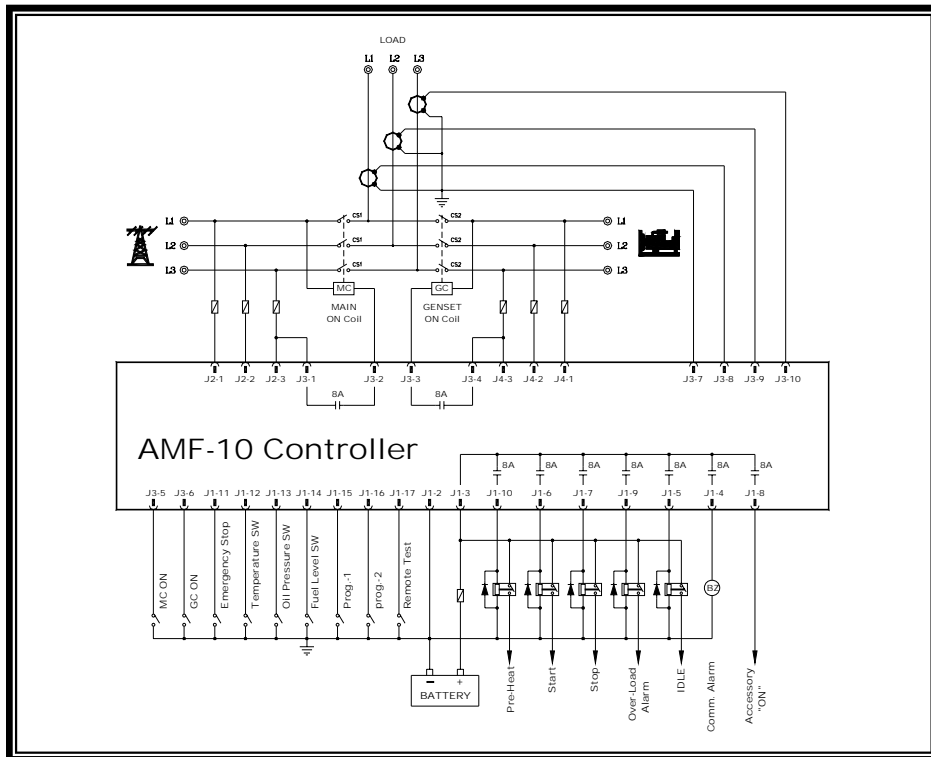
LOAD

L1 L2 L3

L1
L2
L3

CS1
CS1
CS1

CS2
CS2
CS2

L1
L2
L3

MC
MAIN ON Coil

GC
GENSET ON Coil

J2-1 J2-2 J2-3 J3-1 J3-2 J3-3 J3-4 J4-3 J4-2 J4-1 J3-7 J3-8 J3-9 J3-10

8A
8A

AMF-10 Controller

8A 8A 8A 8A 8A 8A 8A

J3-5 J3-6 J1-11 J1-12 J1-13 J1-14 J1-15 J1-16 J1-17 J1-2 J1-3 J1-10 J1-6 J1-7 J1-9 J1-5 J1-4 J1-8

MC ON
GC ON
Emergency Stop
Temperature SW
Oil Pressure SW
Fuel Level SW
Prog.-1
prog.-2
Remote Test

BZ

− +
BATTERY

Pre-Heat
Start
Stop
Over-Load Alarm
IDLE
Comm. Alarm
Accessory "ON"